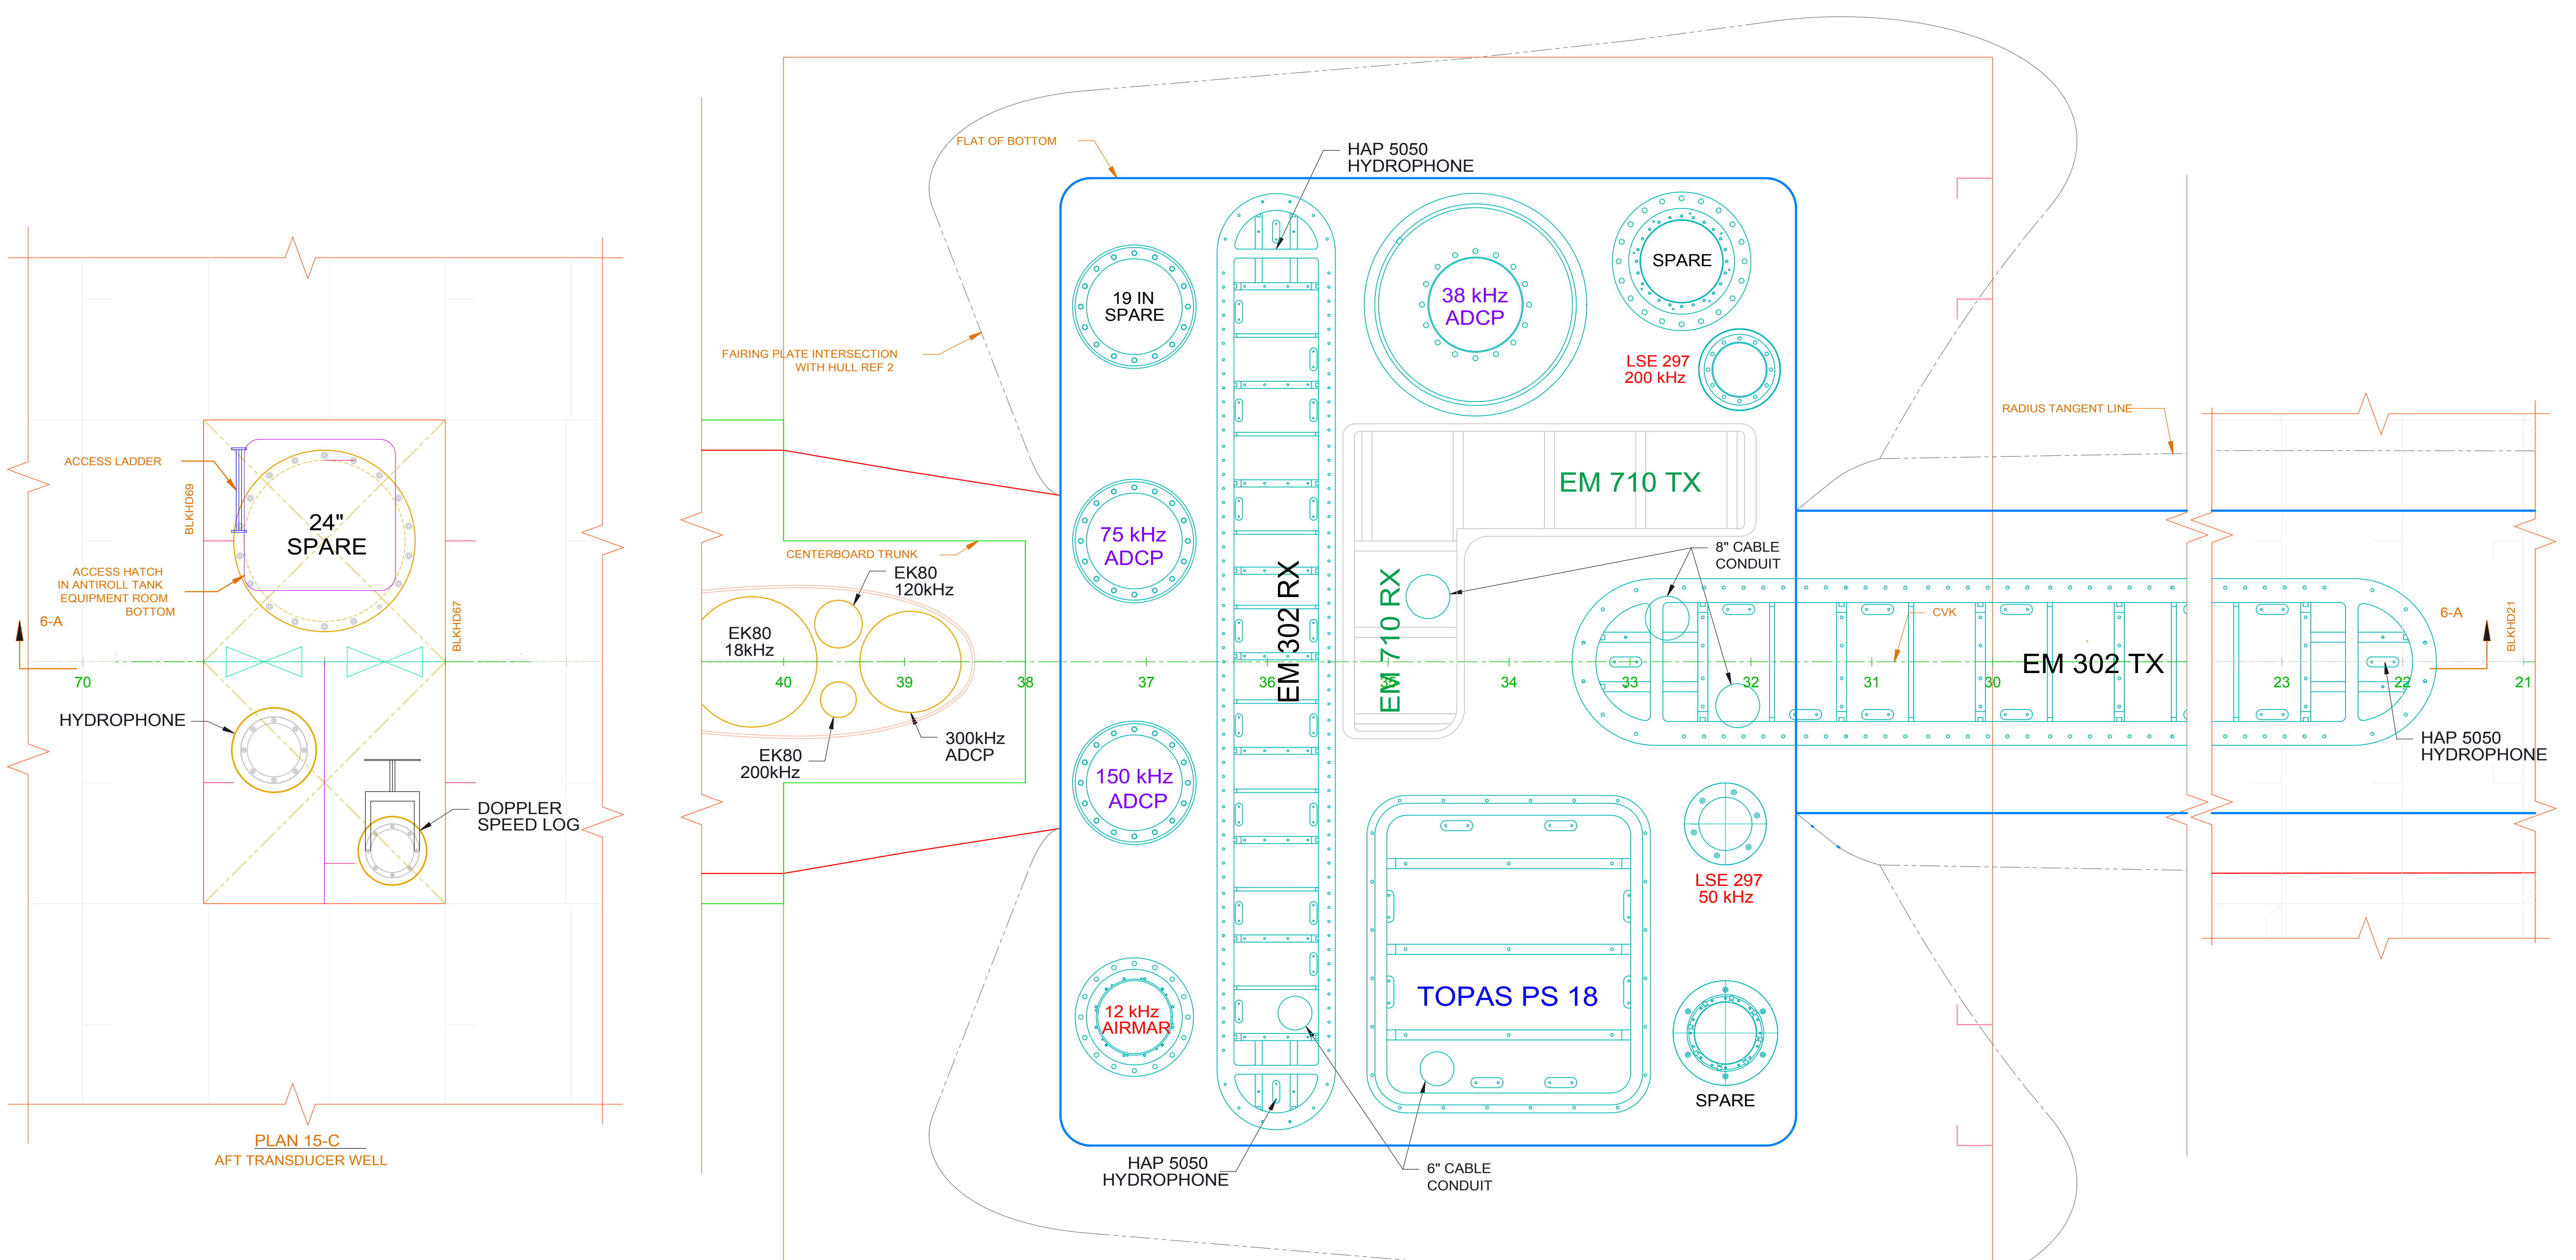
ACCESS LADDER

BLKHD69

24"
SPARE

ACCESS HATCH
IN ANTIROLL TANK
EQUIPMENT ROOM
BOTTOM

6-A

BLKHD67

70

HYDROPHONE

DOPPLER
SPEED LOG

PLAN 15-C
AFT TRANSDUCER WELL

FLAT OF BOTTOM

FAIRING PLATE INTERSECTION
WITH HULL REF 2

CENTERBOARD TRUNK

EK80
120kHz

EK80
18kHz

40

39

38

EK80
200kHz

300kHz
ADCP

HAP 5050
HYDROPHONE

19 IN
SPARE

75 kHz
ADCP

37

36

EM 302 RX

150 kHz
ADCP

12 kHz
AIRMAR

HAP 5050
HYDROPHONE

38 kHz
ADCP

SPARE

LSE 297
200 kHz

EM 710 TX

EM 710 RX

8" CABLE
CONDUIT

34

33

32

CVK

31

30

EM 302 TX

TOPAS PS 18

LSE 297
50 kHz

SPARE

6" CABLE
CONDUIT

RADIUS TANGENT LINE

23

22

21

6-A

BLKHD21

HAP 5050
HYDROPHONE